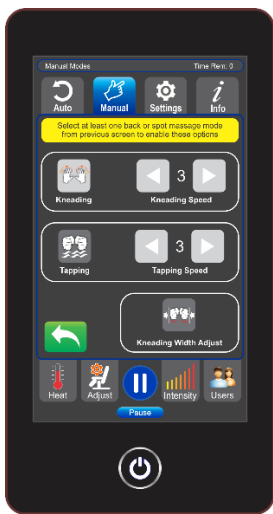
Manual Modes

Time Rem: 0

Auto

Manual

Settings

Info

Select at least one back or spot massage mode from previous screen to enable these options

Kneading

3

Kneading Speed

Tapping

3

Tapping Speed

Kneading Width Adjust

Heat

Adjust

Intensity

Users

Pause